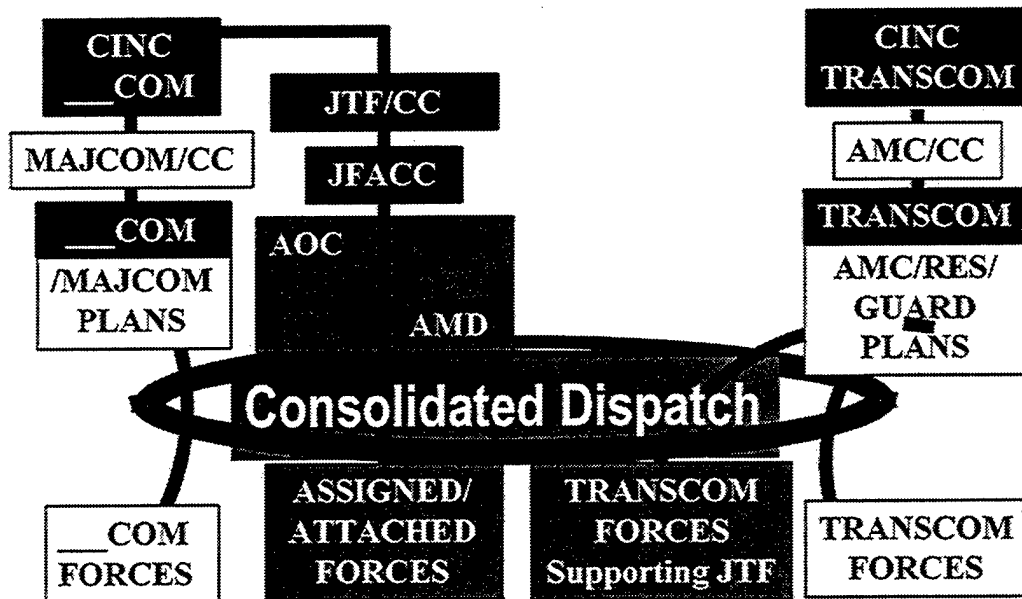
CINC
___COM

JTF/CC

JFACC

MAJCOM/CC

___COM
/MAJCOM
PLANS

AOC

AMD

CINC
TRANSCOM

AMC/CC

TRANSCOM

AMC/RES/
GUARD
PLANS

Consolidated Dispatch

___COM
FORCES

ASSIGNED/
ATTACHED
FORCES

TRANSCOM
FORCES
Supporting JTF

TRANSCOM
FORCES